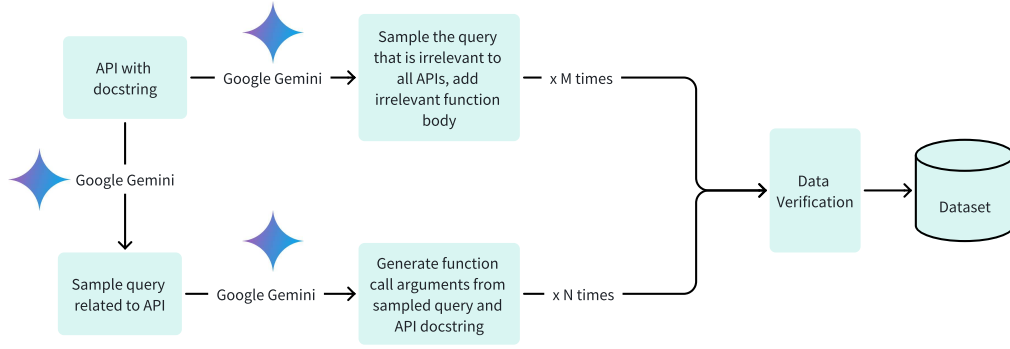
API with docstring

Google Gemini

Sample the query that is irrelevant to all APIs, add irrelevant function body

x M times

Google Gemini

Data Verification

Dataset

Sample query related to API

Google Gemini

Generate function call arguments from sampled query and API docstring

x N times